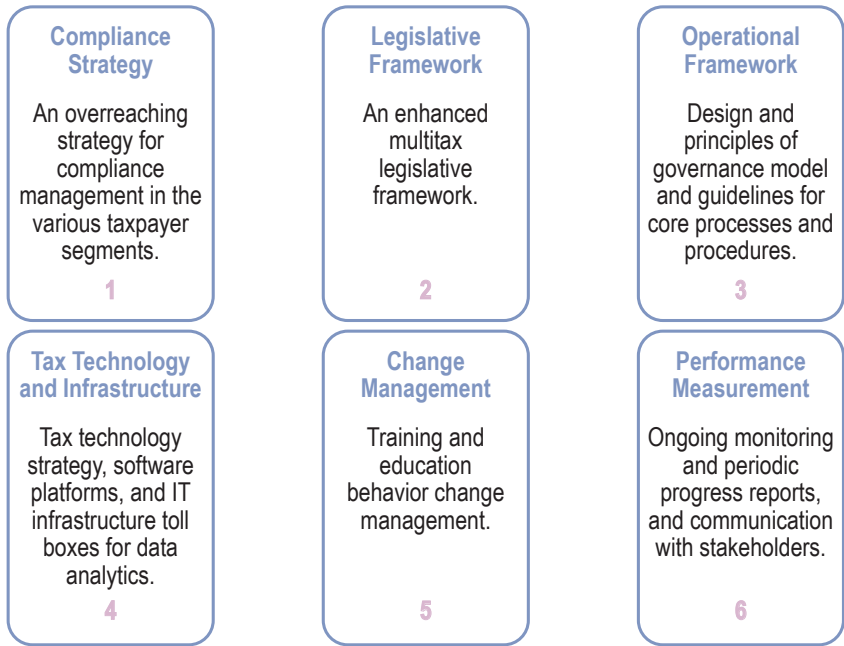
Compliance Strategy

An overreaching strategy for compliance management in the various taxpayer segments.

1

Legislative Framework

An enhanced multitax legislative framework.

2

Operational Framework

Design and principles of governance model and guidelines for core processes and procedures.

3

Tax Technology and Infrastructure

Tax technology strategy, software platforms, and IT infrastructure toll boxes for data analytics.

4

Change Management

Training and education behavior change management.

5

Performance Measurement

Ongoing monitoring and periodic progress reports, and communication with stakeholders.

6